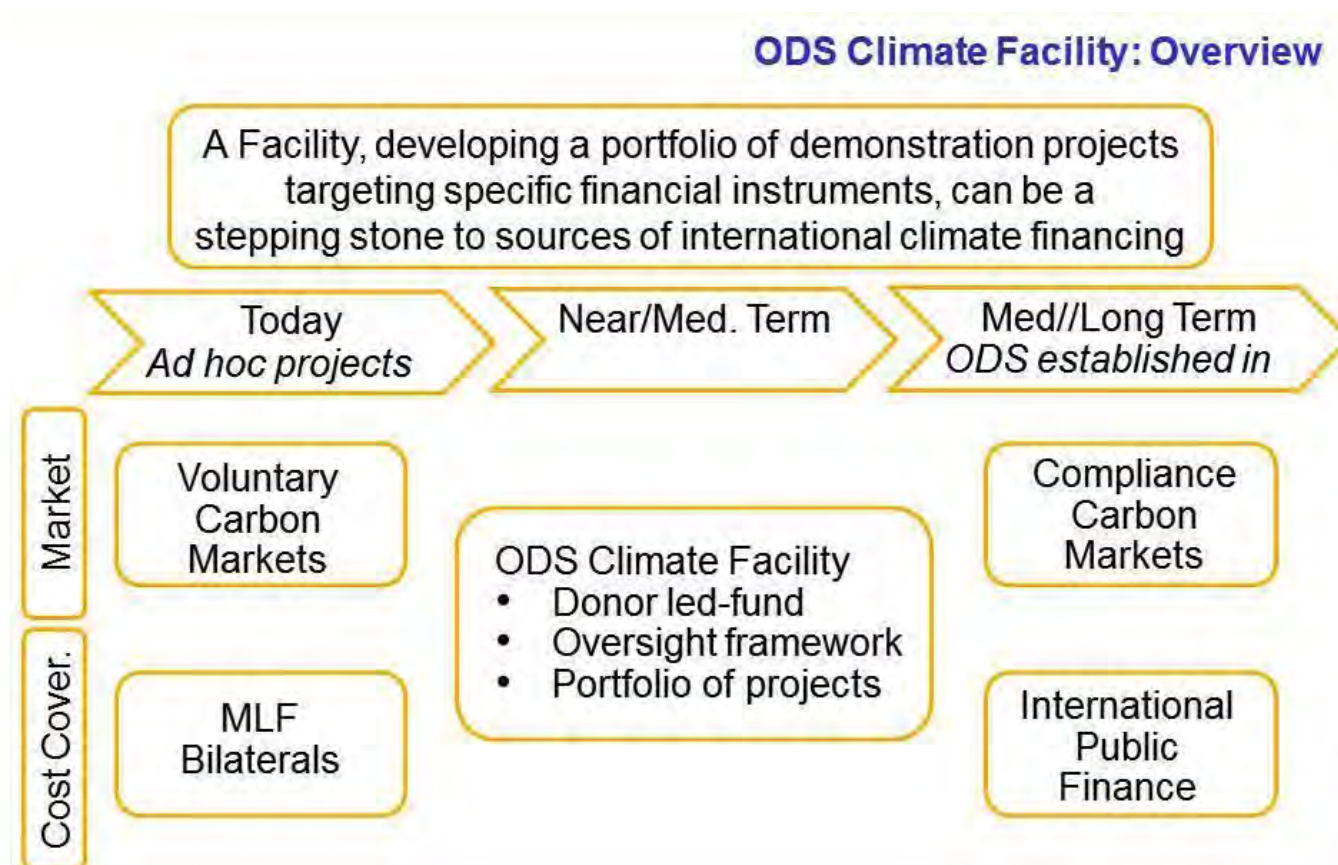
ODS Climate Facility: Overview

A Facility, developing a portfolio of demonstration projects targeting specific financial instruments, can be a stepping stone to sources of international climate financing

Today
Ad hoc projects

Near/Med. Term

Med//Long Term
ODS established in

Market

Voluntary Carbon Markets

ODS Climate Facility
• Donor led-fund
• Oversight framework
• Portfolio of projects

Compliance Carbon Markets

Cost Cover.

MLF Bilaterals

International Public Finance